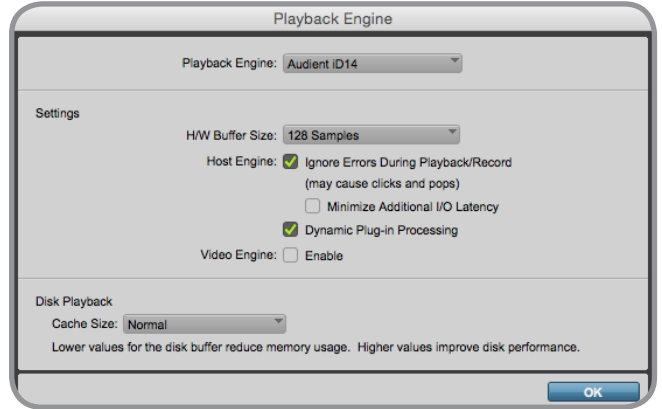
Playback Engine

Playback Engine: Audient iD14

Settings

H/W Buffer Size: 128 Samples

Host Engine: Ignore Errors During Playback/Record

(may cause clicks and pops)

Minimize Additional I/O Latency

Dynamic Plug-in Processing

Video Engine: Enable

Disk Playback

Cache Size: Normal

Lower values for the disk buffer reduce memory usage. Higher values improve disk performance.

OK